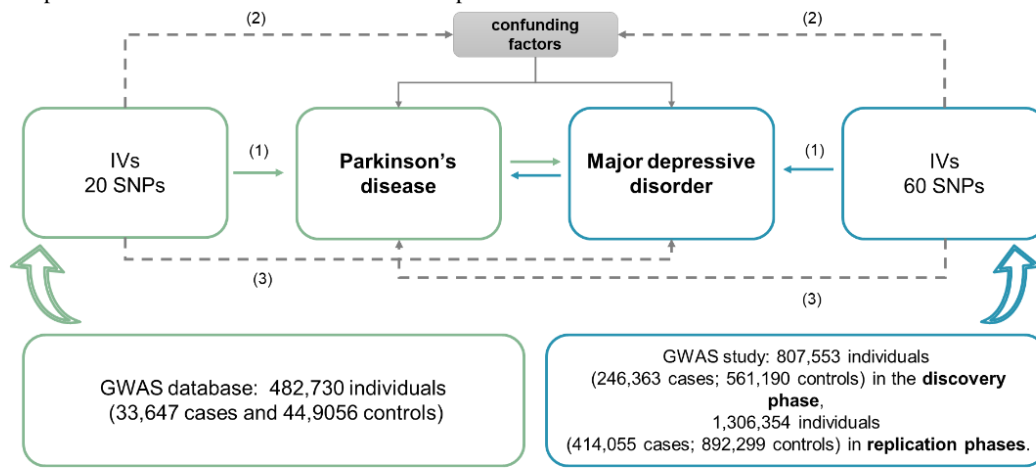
(2)

confunding factors

(2)

IVs
20 SNPs

(1)

**Parkinson's disease**

**Major depressive disorder**

(1)

IVs
60 SNPs

(3)

(3)

GWAS database: 482,730 individuals (33,647 cases and 44,9056 controls)

GWAS study: 807,553 individuals (246,363 cases; 561,190 controls) in the **discovery phase**, 1,306,354 individuals (414,055 cases; 892,299 controls) in **replication phases**.